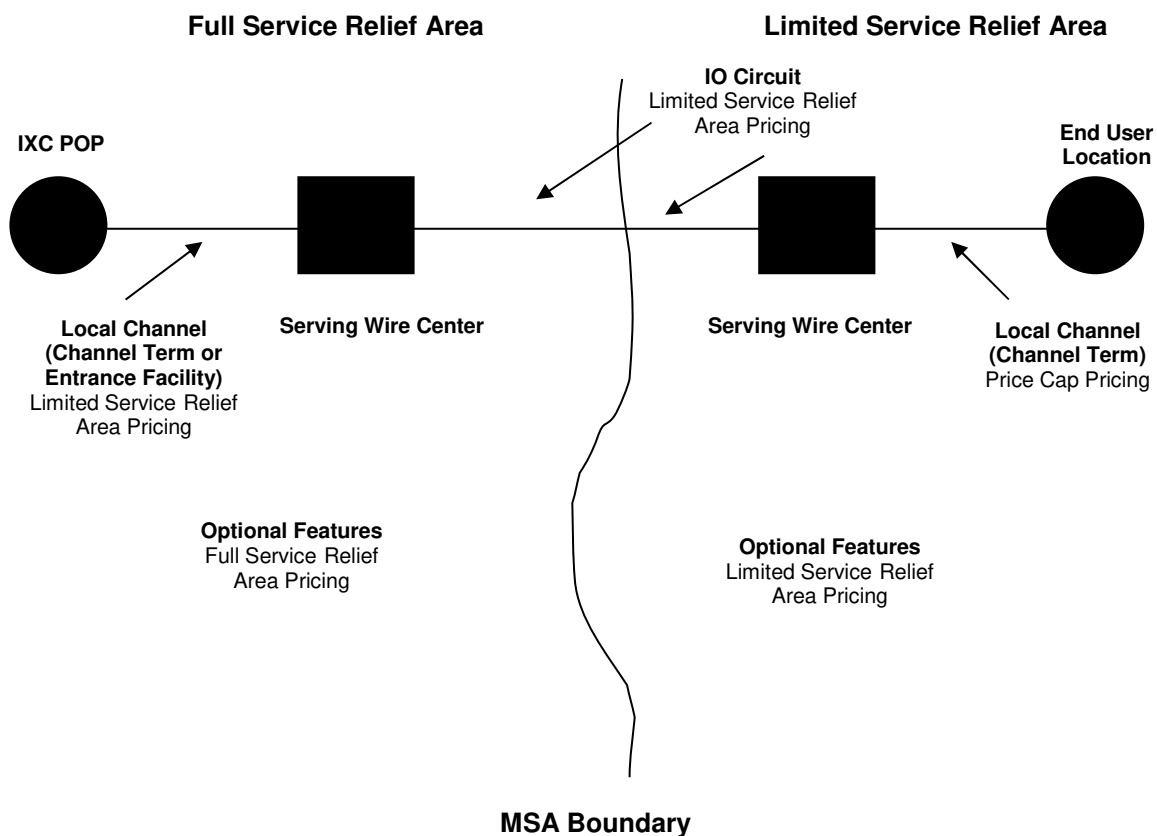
Full Service Relief Area

Limited Service Relief Area

IO Circuit
Limited Service Relief Area Pricing

IXC POP

End User Location

Local Channel (Channel Term or Entrance Facility)
Limited Service Relief Area Pricing

Serving Wire Center

Serving Wire Center

Local Channel (Channel Term)
Price Cap Pricing

Optional Features
Full Service Relief Area Pricing

Optional Features
Limited Service Relief Area Pricing

MSA Boundary